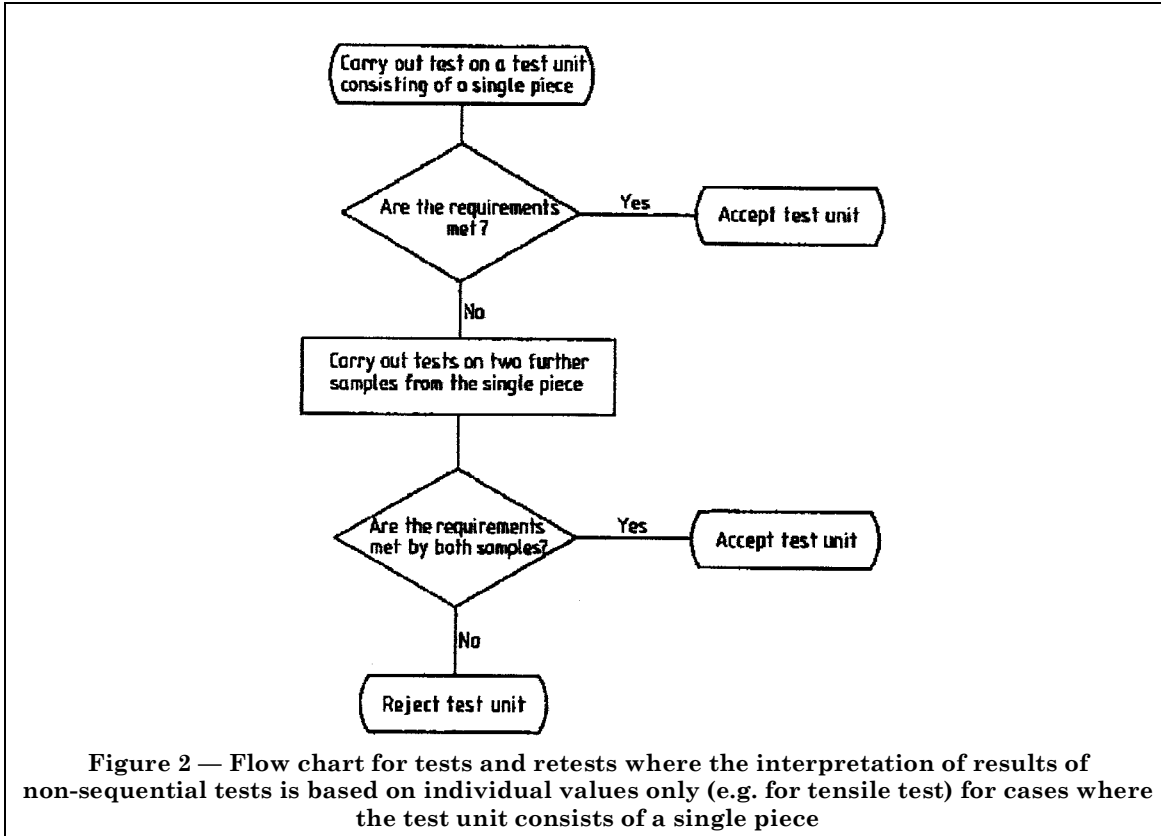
Carry out test on a test unit consisting of a single piece

Are the requirements met?

Yes

Accept test unit

No

Carry out tests on two further samples from the single piece

Are the requirements met by both samples?

Yes

Accept test unit

No

Reject test unit

Figure 2 — Flow chart for tests and retests where the interpretation of results of non-sequential tests is based on individual values only (e.g. for tensile test) for cases where the test unit consists of a single piece